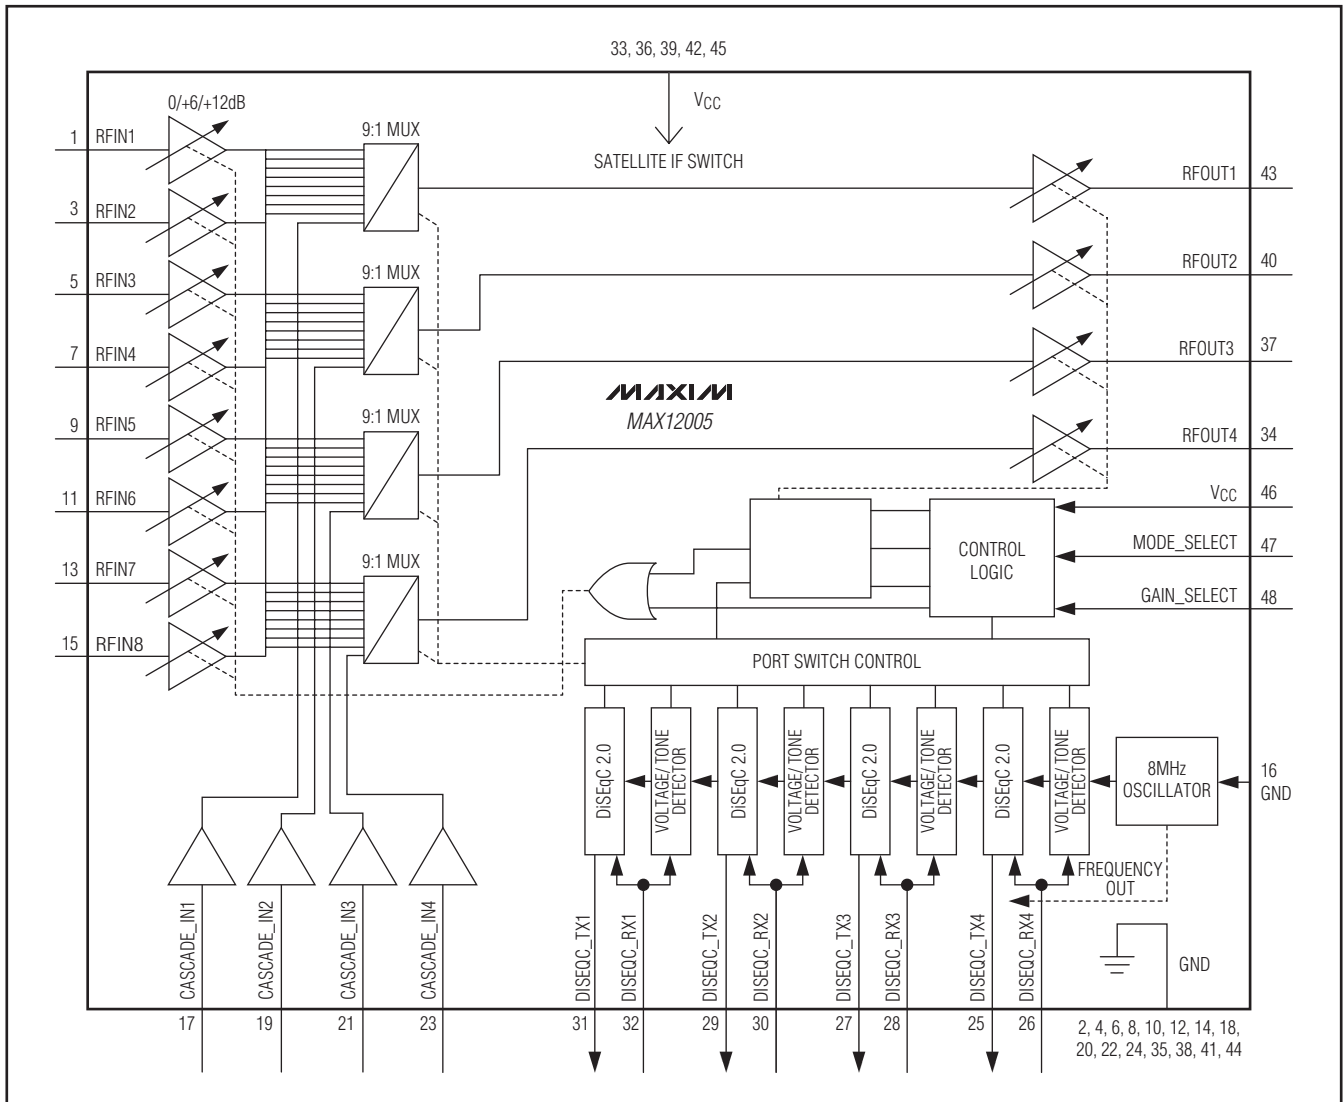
33, 36, 39, 42, 45

$V_{CC}$

SATELLITE IF SWITCH

0/+6/+12dB

1 RFIN1
3 RFIN2
5 RFIN3
7 RFIN4
9 RFIN5
11 RFIN6
13 RFIN7
15 RFIN8

9:1 MUX
9:1 MUX
9:1 MUX
9:1 MUX

RFOUT1 43
RFOUT2 40
RFOUT3 37
RFOUT4 34

MAXIM
MAX12005

$V_{CC}$ 46
CONTROL LOGIC
MODE_SELECT 47
GAIN_SELECT 48

PORT SWITCH CONTROL

DiSEqC 2.0
VOLTAGE/TONE DETECTOR
DiSEqC 2.0
VOLTAGE/TONE DETECTOR
DiSEqC 2.0
VOLTAGE/TONE DETECTOR
DiSEqC 2.0
VOLTAGE/TONE DETECTOR

8MHz OSCILLATOR
16 GND

FREQUENCY OUT

CASCADE_IN1 17
CASCADE_IN2 19
CASCADE_IN3 21
CASCADE_IN4 23

DISEQC_TX1 31
DISEQC_RX1 32
DISEQC_TX2 29
DISEQC_RX2 30
DISEQC_TX3 27
DISEQC_RX3 28
DISEQC_TX4 25
DISEQC_RX4 26

GND
2, 4, 6, 8, 10, 12, 14, 18, 20, 22, 24, 35, 38, 41, 44